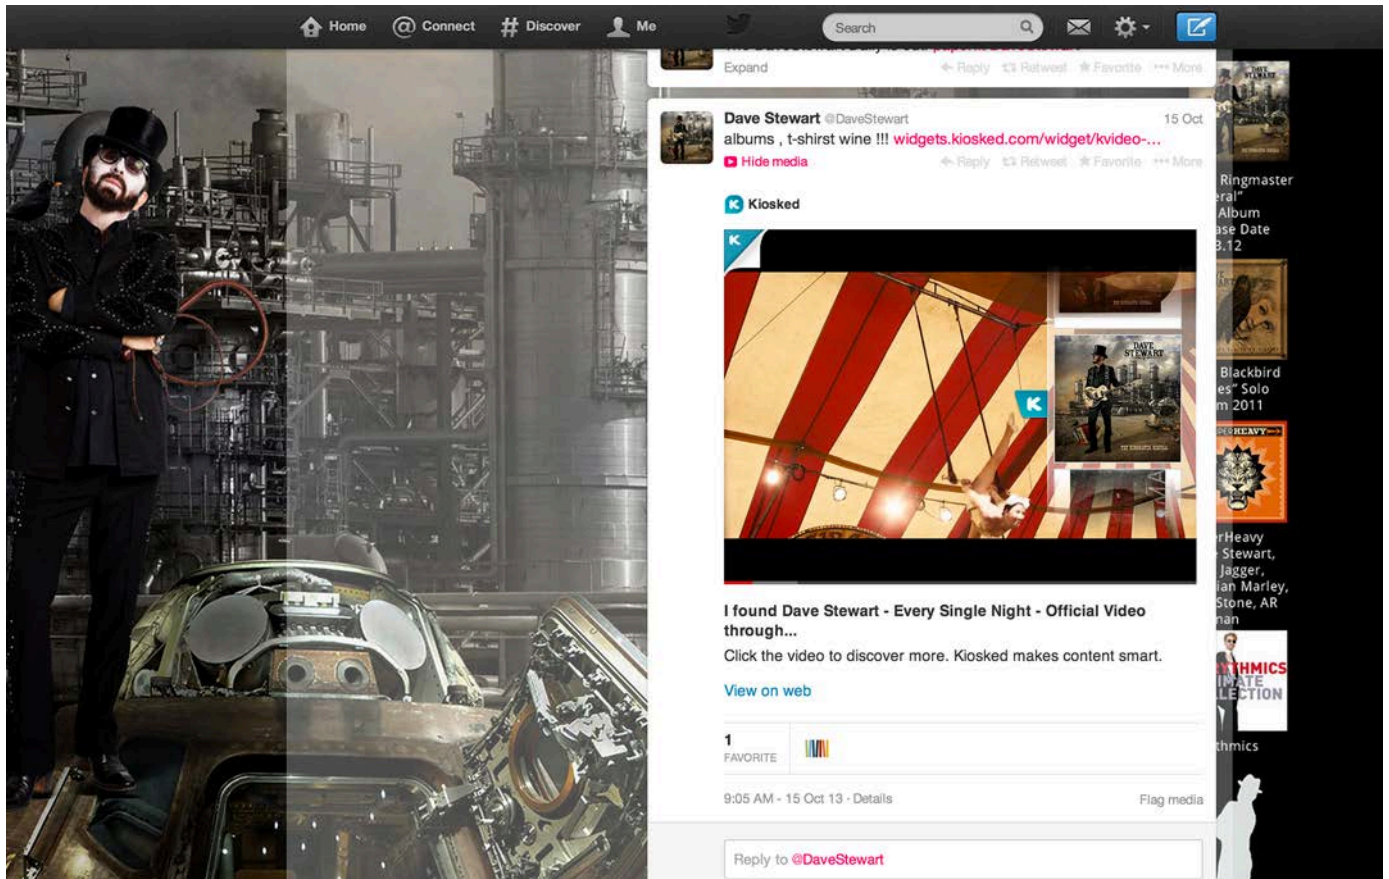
Home @ Connect # Discover Me Search

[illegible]
Expand
Reply Retweet Favorite More

Dave Stewart @DaveStewart 15 Oct
albums , t-shirst wine !!! widgets.kiosked.com/widget/kvideo-...
Hide media
Reply Retweet Favorite More

Kiosked

DAVE STEWART

I found Dave Stewart - Every Single Night - Official Video through...
Click the video to discover more. Kiosked makes content smart.

View on web

1
FAVORITE

9:05 AM - 15 Oct 13 · Details
Flag media

Reply to @DaveStewart

Ringmaster
eral"
Album
ase Date
3.12

Blackbird
es" Solo
m 2011

rHeavy
Stewart,
Jagger,
ian Marley,
Stone, AR
nan

THMICS
IMATE
LECTION

thmics